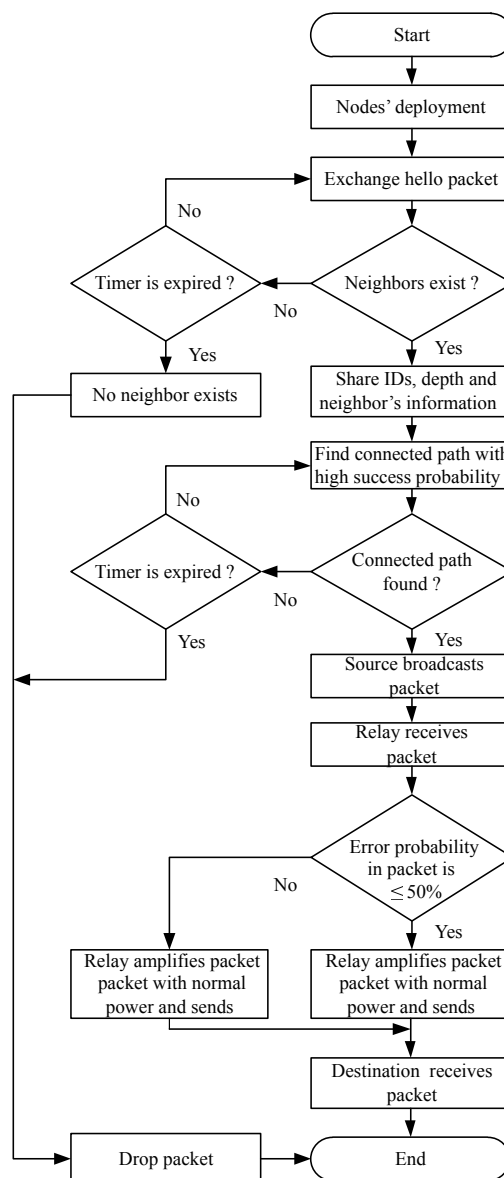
Start

Nodes' deployment

Exchange hello packet

No

Timer is expired ?

Neighbors exist ?

No

Yes

Yes

No neighbor exists

Share IDs, depth and neighbor's information

Find connected path with high success probability

No

Timer is expired ?

Connected path found ?

No

Yes

Yes

Source broadcasts packet

Relay receives packet

Error probability in packet is $\leq 50\%$

No

Yes

Relay amplifies packet packet with normal power and sends

Relay amplifies packet packet with normal power and sends

Destination receives packet

Drop packet

End